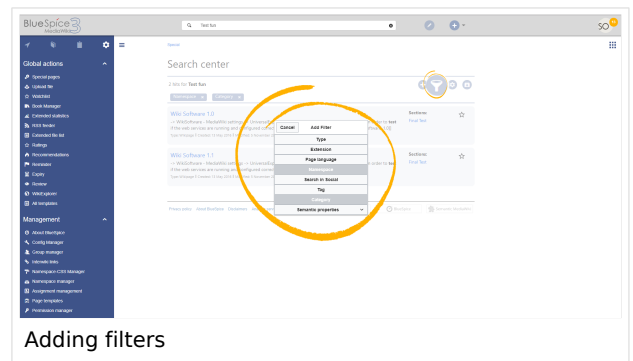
BlueSpice 3 MediaWiki

Test fus

SO

Global actions

Special pages
Upload file
Watchlist
Book Manager
Extended statistics
RSS feeder
Extended file list
Ratings
Recommendations
Reminder
Expiry
Review
WikiExplorer
All templates

Management

About BlueSpice
Config manager
Group manager
Interwiki links
Namespace CSS manager
Namespace manager
Assignment management
Page templates
Permission manager

Special

Search center

2 hits for Test fus

Wiki Software 1.0

Wiki Software 1.1

Sections:
First Test

Sections:
First Test

Cancel Add Filter

Type
Extension
Page language
Namespace
Search in Scroll
Tag
Category
Semantic properties

Privacy policy About BlueSpice Disclaimers

Adding filters